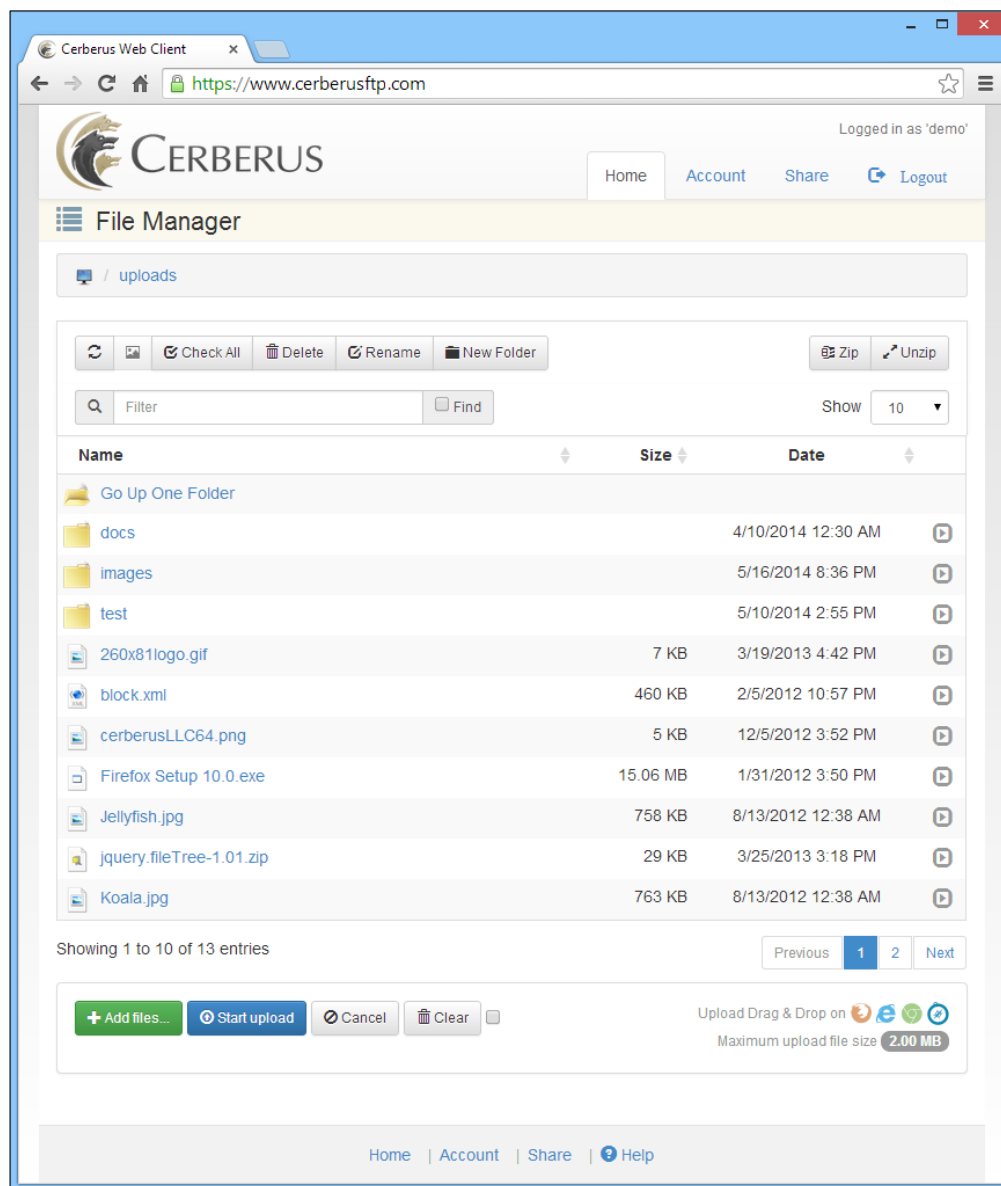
Cerberus Web Client ×

https://www.cerberusftp.com

CERBERUS

Logged in as 'demo'

Home Account Share Logout

File Manager

/ uploads

Check All Delete Rename New Folder Zip Unzip

Filter Find Show 10

| Name | Size | Date |
|---|---|---|
| Go Up One Folder | | |
| docs | | 4/10/2014 12:30 AM |
| images | | 5/16/2014 8:36 PM |
| test | | 5/10/2014 2:55 PM |
| 260x81logo.gif | 7 KB | 3/19/2013 4:42 PM |
| block.xml | 460 KB | 2/5/2012 10:57 PM |
| cerberusLLC64.png | 5 KB | 12/5/2012 3:52 PM |
| Firefox Setup 10.0.exe | 15.06 MB | 1/31/2012 3:50 PM |
| Jellyfish.jpg | 758 KB | 8/13/2012 12:38 AM |
| jquery.fileTree-1.01.zip | 29 KB | 3/25/2013 3:18 PM |
| Koala.jpg | 763 KB | 8/13/2012 12:38 AM |

Showing 1 to 10 of 13 entries

Previous 1 2 Next

Add files... Start upload Cancel Clear

Upload Drag & Drop on

Maximum upload file size 2.00 MB

Home | Account | Share | Help